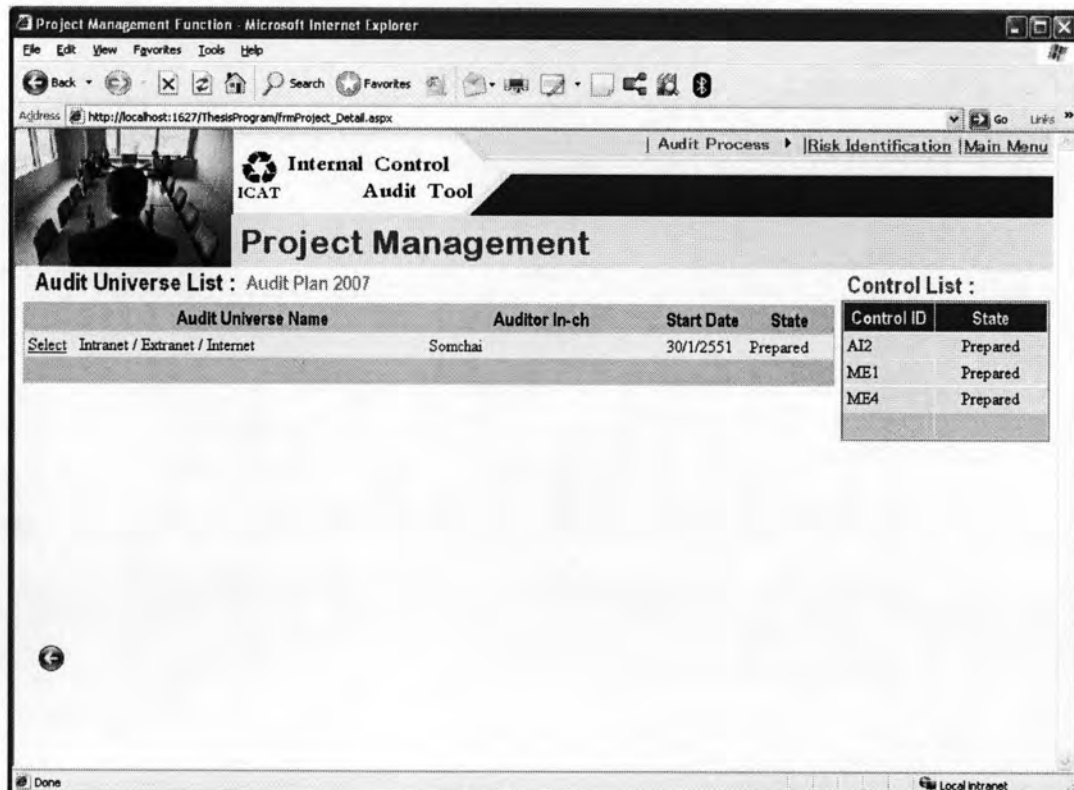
Project Management Function - Microsoft Internet Explorer

File Edit View Favorites Tools Help

Back Search Favorites

Address http://localhost:1627/ThesisProgram/frmProject_Detail.aspx Go Links

| Audit Process | Risk Identification | Main Menu

Internal Control
ICAT Audit Tool

Project Management

Audit Universe List : Audit Plan 2007

| | Audit Universe Name | Auditor In-ch | Start Date | State |
|---|---|---|---|---|
| Select | Intranet / Extranet / Internet | Somchai | 30/1/2551 | Prepared |

Control List :

| Control ID | State |
|---|---|
| AI2 | Prepared |
| ME1 | Prepared |
| ME4 | Prepared |

Done Local intranet